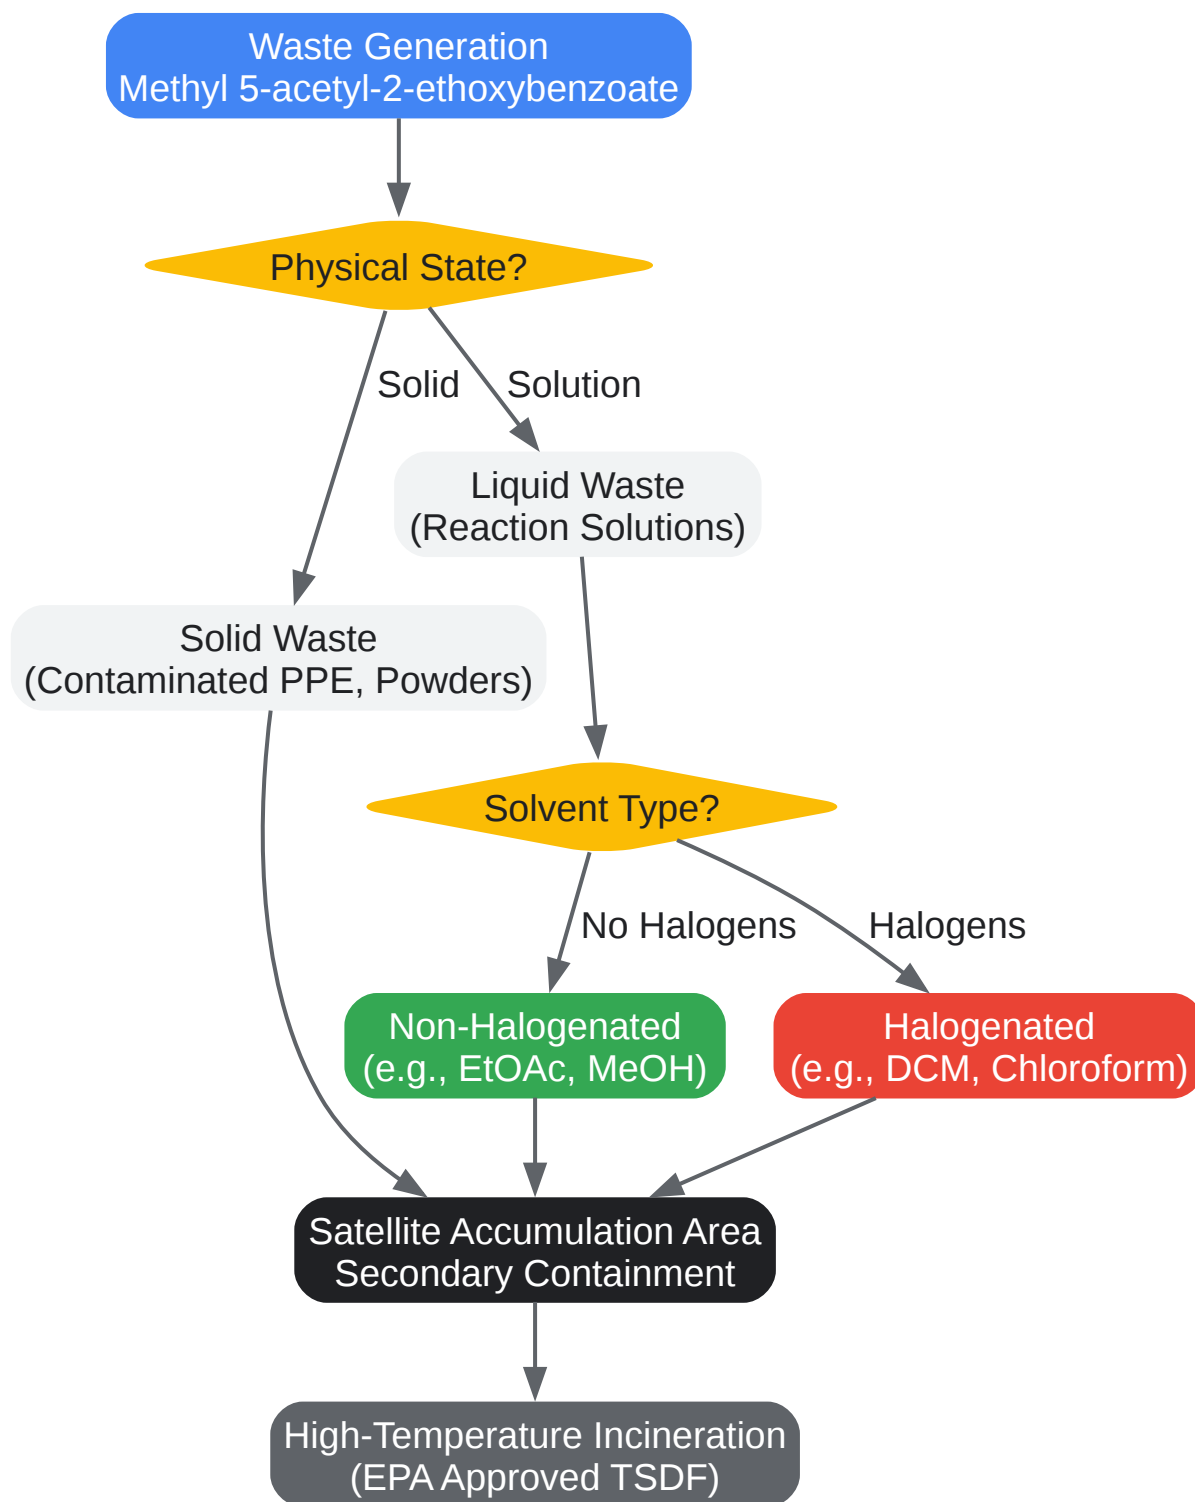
Waste Generation
Methyl 5-acetyl-2-ethoxybenzoate

Physical State?

Solid

Solution

Liquid Waste
(Reaction Solutions)

Solid Waste
(Contaminated PPE, Powders)

Solvent Type?

No Halogens

Halogens

Non-Halogenated
(e.g., EtOAc, MeOH)

Halogenated
(e.g., DCM, Chloroform)

Satellite Accumulation Area
Secondary Containment

High-Temperature Incineration
(EPA Approved TSDF)